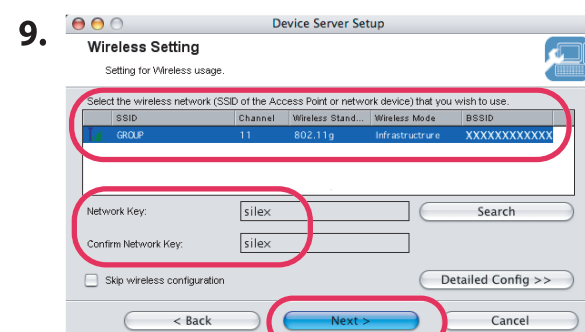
9.

Device Server Setup

Wireless Setting

Setting for Wireless usage.

Select the wireless network (SSID of the Access Point or network device) that you wish to use.

| SSID | Channel | Wireless Stand... | Wireless Mode | BSSID |
|---|---|---|---|---|
| GROUP | 11 | 802.11g | Infrastructrure | XXXXXXXXXXXX |

Network Key: silex

Search

Confirm Network Key: silex

Skip wireless configuration

Detailed Config >>

< Back

Next >

Cancel